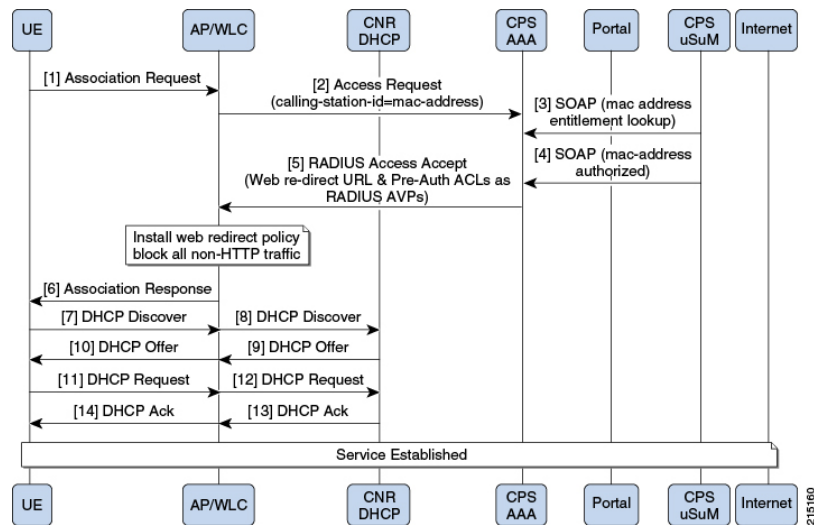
UE AP/WLC CNR DHCP CPS AAA Portal CPS uSuM Internet

[1] Association Request

[2] Access Request (calling-station-id=mac-address)

[3] SOAP (mac address entitlement lookup)

[4] SOAP (mac-address authorized)

[5] RADIUS Access Accept (Web re-direct URL & Pre-Auth ACLs as RADIUS AVPs)

Install web redirect policy block all non-HTTP traffic

[6] Association Response

[7] DHCP Discover

[8] DHCP Discover

[9] DHCP Offer

[10] DHCP Offer

[11] DHCP Request

[12] DHCP Request

[13] DHCP Ack

[14] DHCP Ack

Service Established

UE AP/WLC CNR DHCP CPS AAA Portal CPS uSuM Internet

215160